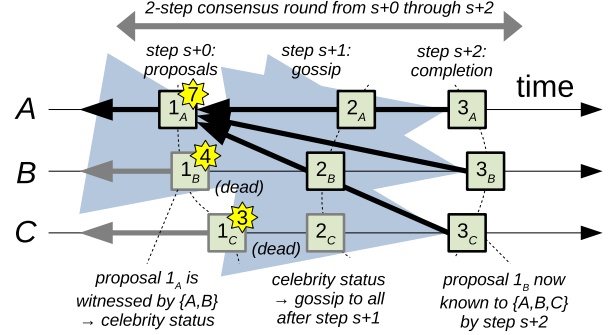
2-step consensus round from s+0 through s+2

step s+0: proposals

step s+1: gossip

step s+2: completion

time

A

B

C

7

4

3

$1_A$

$2_A$

$3_A$

$1_B$

$2_B$

$3_B$

(dead)

$1_C$

$2_C$

$3_C$

(dead)

proposal $1_A$ is witnessed by {A,B} → celebrity status

celebrity status → gossip to all after step s+1

proposal $1_B$ now known to {A,B,C} by step s+2